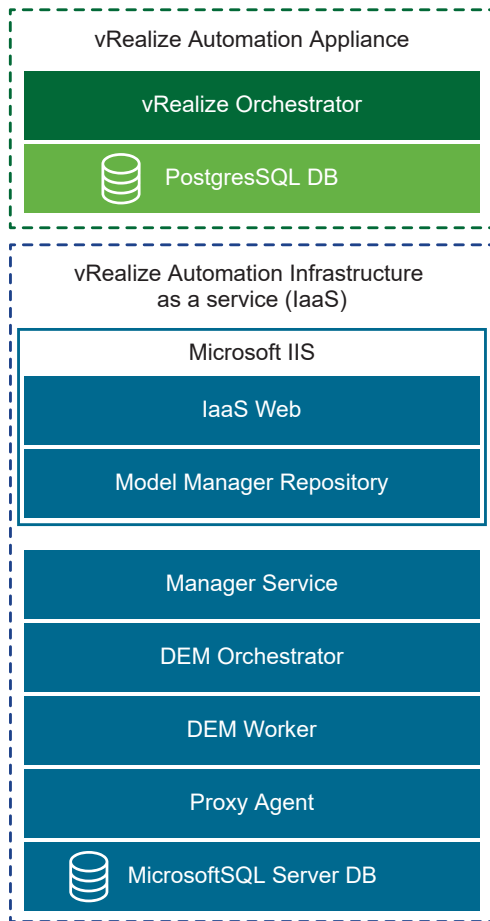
vRealize Automation Appliance

vRealize Orchestrator

PostgresSQL DB

vRealize Automation Infrastructure as a service (IaaS)

Microsoft IIS

IaaS Web

Model Manager Repository

Manager Service

DEM Orchestrator

DEM Worker

Proxy Agent

MicrosoftSQL Server DB